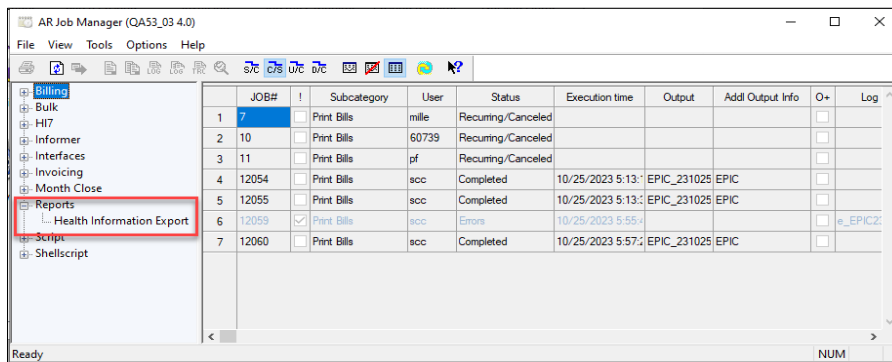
AR Job Manager (QA53_03 4.0)

File View Tools Options Help

S/C C/S U/C B/C

Billing
Bulk
HI7
Informer
Interfaces
Invoicing
Month Close
Reports
Health Information Export
Script
Shellscript

| | JOB# | ! | Subcategory | User | Status | Execution time | Output | Addl Output Info | O+ | Log |
|---|---|---|---|---|---|---|---|---|---|---|
| 1 | 7 | | Print Bills | mille | Recurring/Canceled | | | | | |
| 2 | 10 | | Print Bills | 60739 | Recurring/Canceled | | | | | |
| 3 | 11 | | Print Bills | pf | Recurring/Canceled | | | | | |
| 4 | 12054 | | Print Bills | scc | Completed | 10/25/2023 5:13:1 | EPIC_231025 | EPIC | | |
| 5 | 12055 | | Print Bills | scc | Completed | 10/25/2023 5:13:3 | EPIC_231025 | EPIC | | |
| 6 | 12059 | | Print Bills | scc | Errors | 10/25/2023 5:55:4 | | | | e_EPIC2 |
| 7 | 12060 | | Print Bills | scc | Completed | 10/25/2023 5:57:2 | EPIC_231025 | EPIC | | |

Ready
NUM